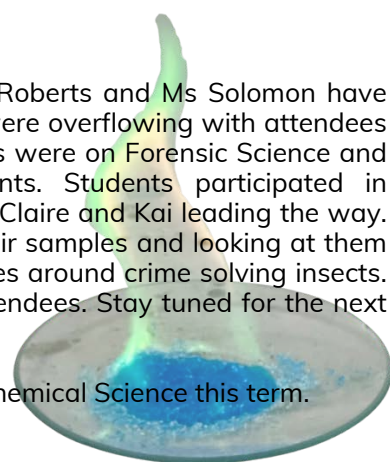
Roberts and Ms Solomon have ere overflowing with attendees s were on Forensic Science and nts. Students participated in Claire and Kai leading the way. ir samples and looking at them es around crime solving insects. endees. Stay tuned for the next

hemical Science this term.